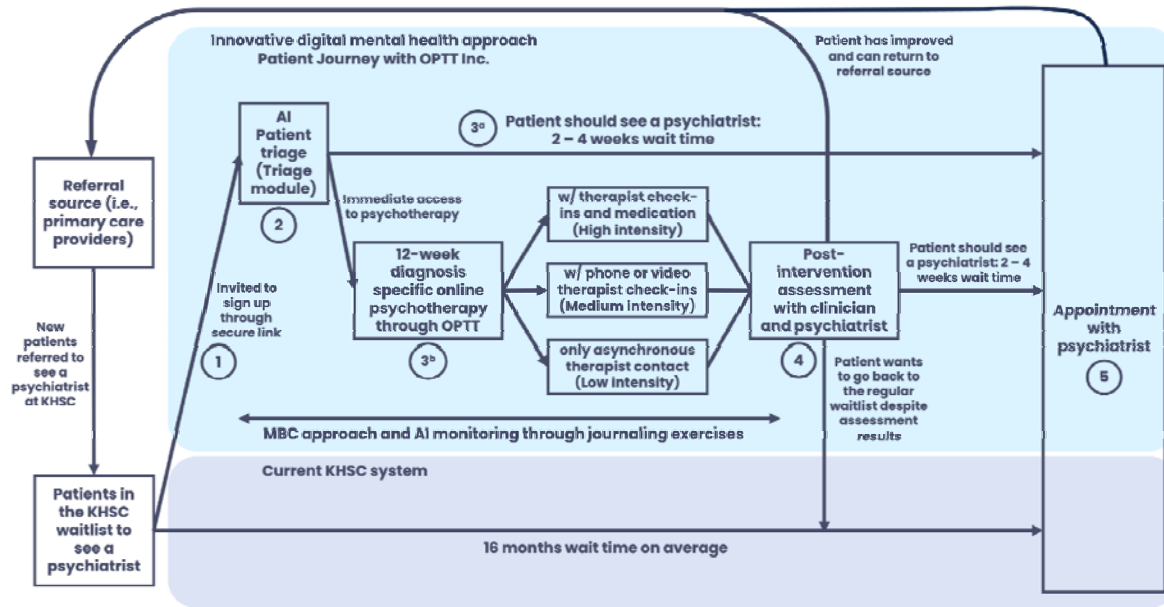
Innovative digital mental health approach
Patient Journey with OPTT Inc.

Patient has improved and can return to referral source

AI Patient triage (Triage module)

2

$3^a$ Patient should see a psychiatrist: 2 – 4 weeks wait time

Referral source (i.e., primary care providers)

Immediate access to psychotherapy

w/ therapist check-ins and medication (High intensity)

12-week diagnosis specific online psychotherapy through OPTT

w/ phone or video therapist check-ins (Medium intensity)

only asynchronous therapist contact (Low intensity)

$3^b$

Post-intervention assessment with clinician and psychiatrist

4

Patient should see a psychiatrist: 2 – 4 weeks wait time

Invited to sign up through secure link

1

New patients referred to see a psychiatrist at KHSC

Patient wants to go back to the regular waitlist despite assessment results

Appointment with psychiatrist

5

MBC approach and AI monitoring through journaling exercises

Current KHSC system

Patients in the KHSC waitlist to see a psychiatrist

16 months wait time on average